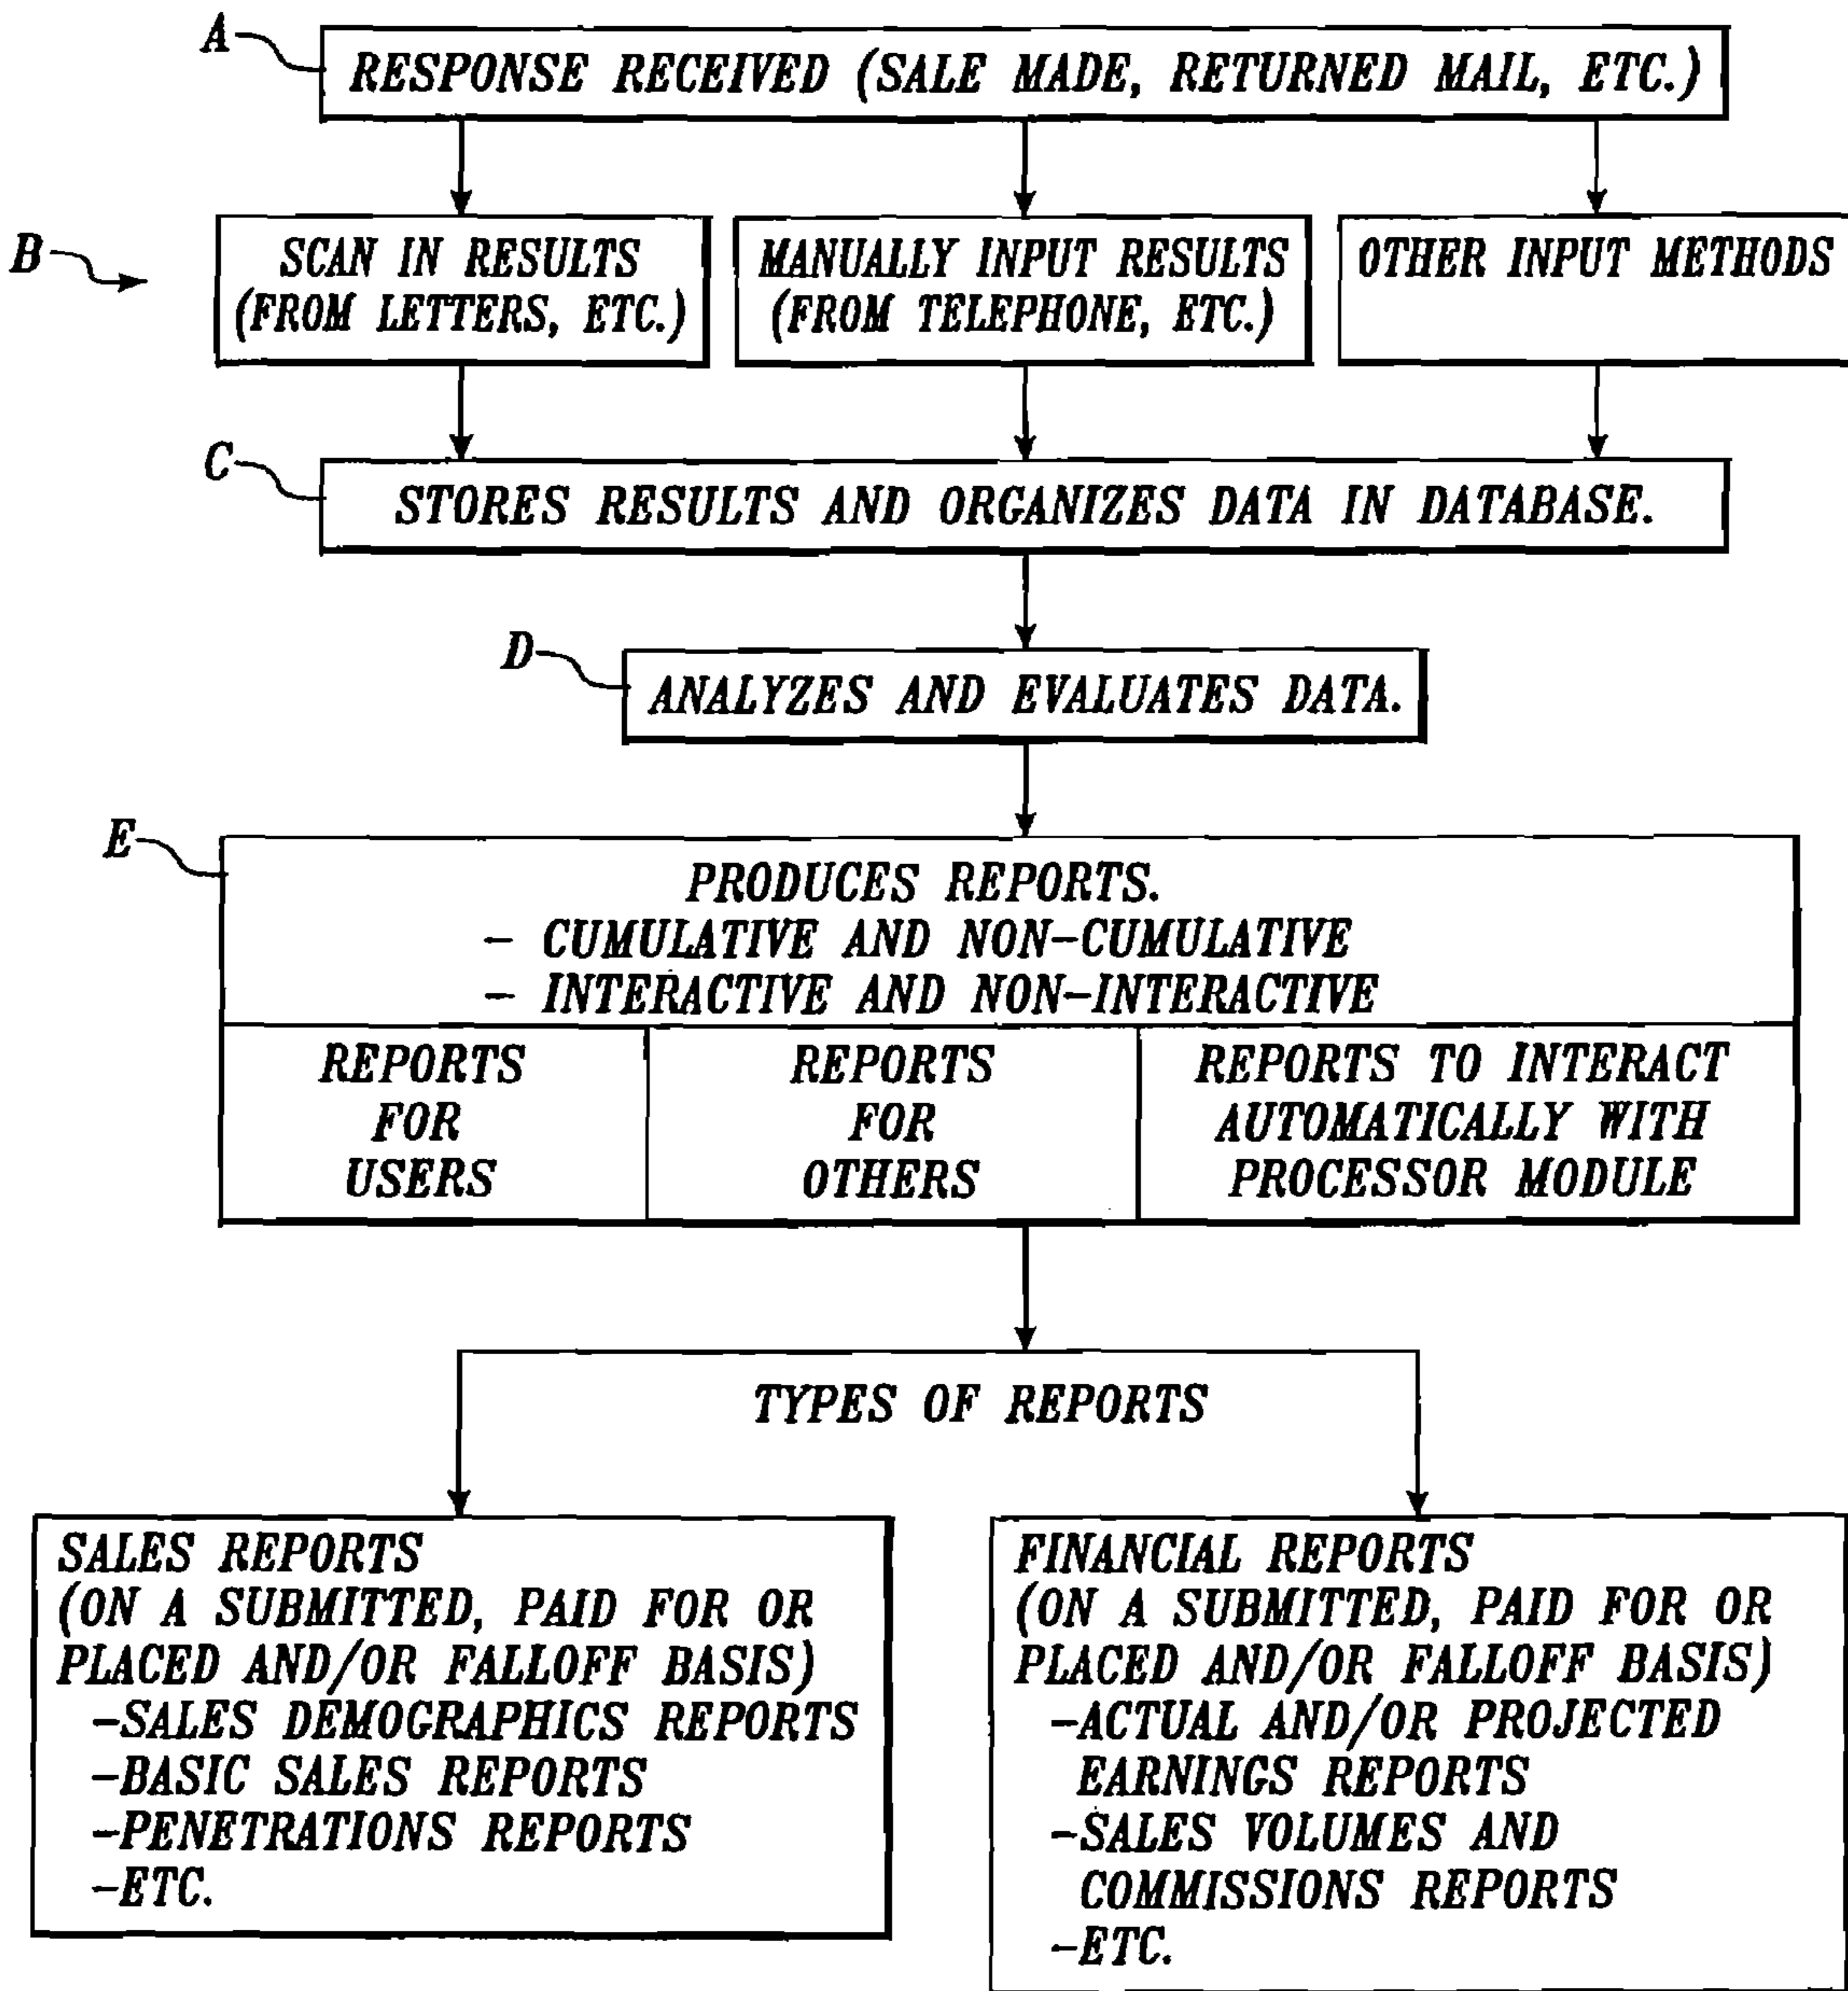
A
RESPONSE RECEIVED (SALE MADE, RETURNED MAIL, ETC.)

B
SCAN IN RESULTS (FROM LETTERS, ETC.)

MANUALLY INPUT RESULTS (FROM TELEPHONE, ETC.)

OTHER INPUT METHODS

C
STORES RESULTS AND ORGANIZES DATA IN DATABASE.

D
ANALYZES AND EVALUATES DATA.

E
PRODUCES REPORTS.
– CUMULATIVE AND NON–CUMULATIVE
– INTERACTIVE AND NON–INTERACTIVE

| REPORTS FOR USERS | REPORTS FOR OTHERS | REPORTS TO INTERACT AUTOMATICALLY WITH PROCESSOR MODULE |
|---|---|---|

TYPES OF REPORTS

SALES REPORTS
(ON A SUBMITTED, PAID FOR OR PLACED AND/OR FALLOFF BASIS)
–SALES DEMOGRAPHICS REPORTS
–BASIC SALES REPORTS
–PENETRATIONS REPORTS
–ETC.

FINANCIAL REPORTS
(ON A SUBMITTED, PAID FOR OR PLACED AND/OR FALLOFF BASIS)
–ACTUAL AND/OR PROJECTED EARNINGS REPORTS
–SALES VOLUMES AND COMMISSIONS REPORTS
–ETC.